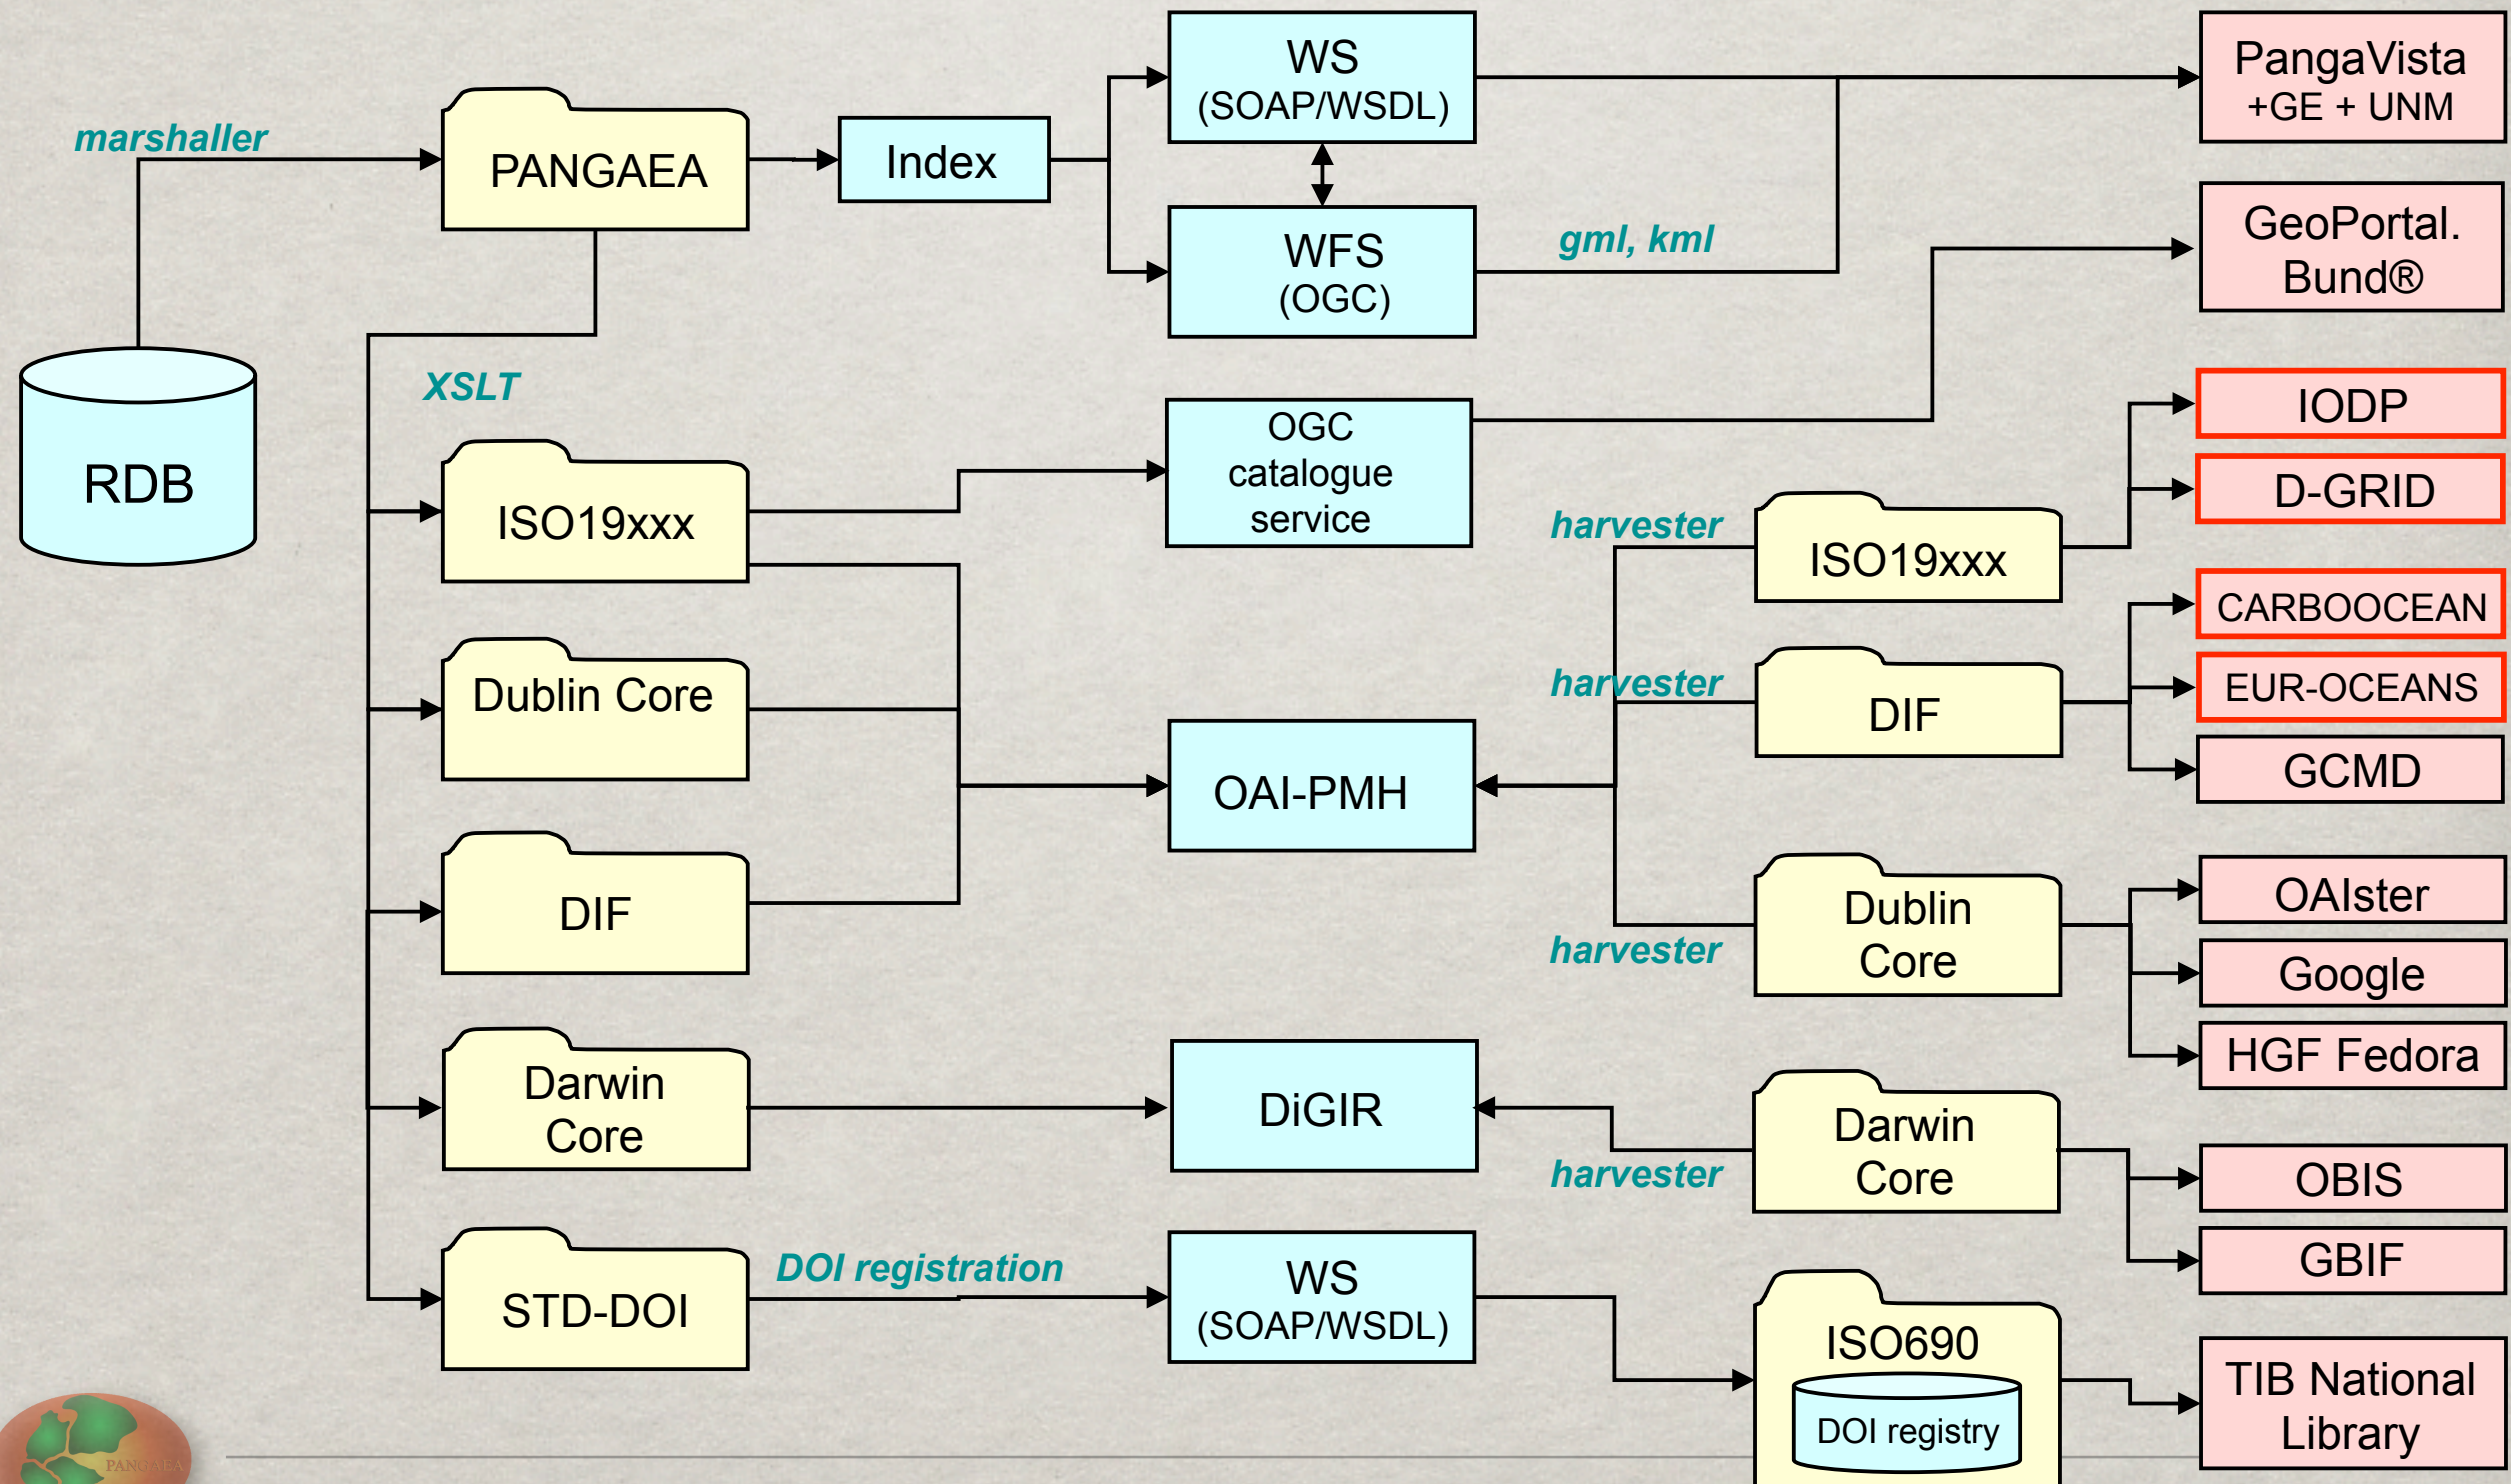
marshaller

PANGAEA

Index

WS (SOAP/WSDL)

WFS (OGC)

gml, kml

PangaVista +GE + UNM

GeoPortal. Bund®

RDB

XSLT

ISO19xxx

OGC catalogue service

IODP

D-GRID

harvester

ISO19xxx

CARBOOCEAN

EUR-OCEANS

GCMD

Dublin Core

harvester

DIF

OAI-PMH

DIF

harvester

Dublin Core

OAIster

Google

HGF Fedora

Darwin Core

DiGIR

harvester

Darwin Core

OBIS

GBIF

STD-DOI

DOI registration

WS (SOAP/WSDL)

ISO690

DOI registry

TIB National Library

PANGAEA